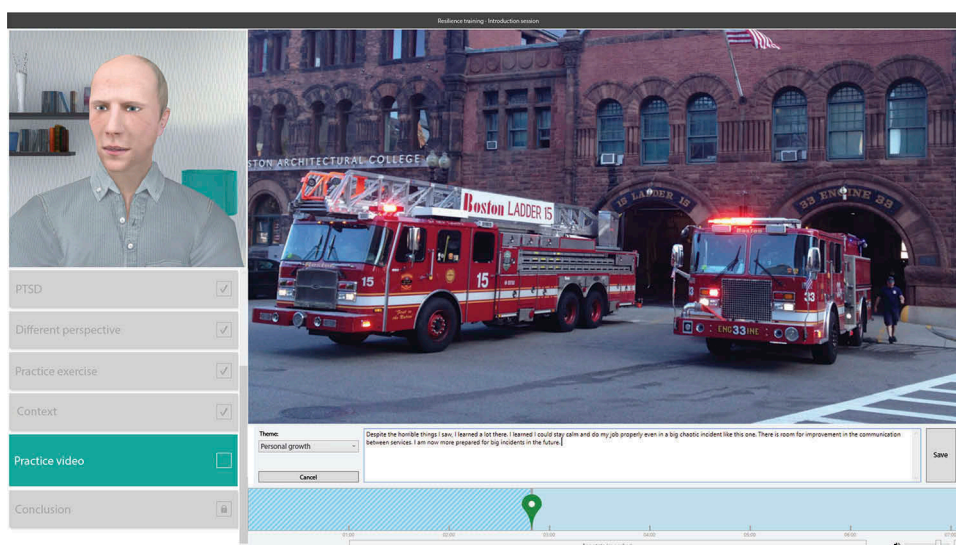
Resilience training - Introduction session

PTSD

Different perspective

Practice exercise

Context

Practice video

Conclusion

STON ARCHITECTURAL COLLEGE

Boston LADDER 15

15 LADDER 15

33 ENGINE 33

15

15

ENG 33 INE

33

Theme:

Personal growth

Cancel

Despite the horrible things I saw, I learned a lot there. I learned I could stay calm and do my job properly even in a big chaotic incident like this one. There is room for improvement in the communication between services. I am now more prepared for big incidents in the future.

Save

01:00 02:00 03:00 04:00 05:00 06:00 07:00